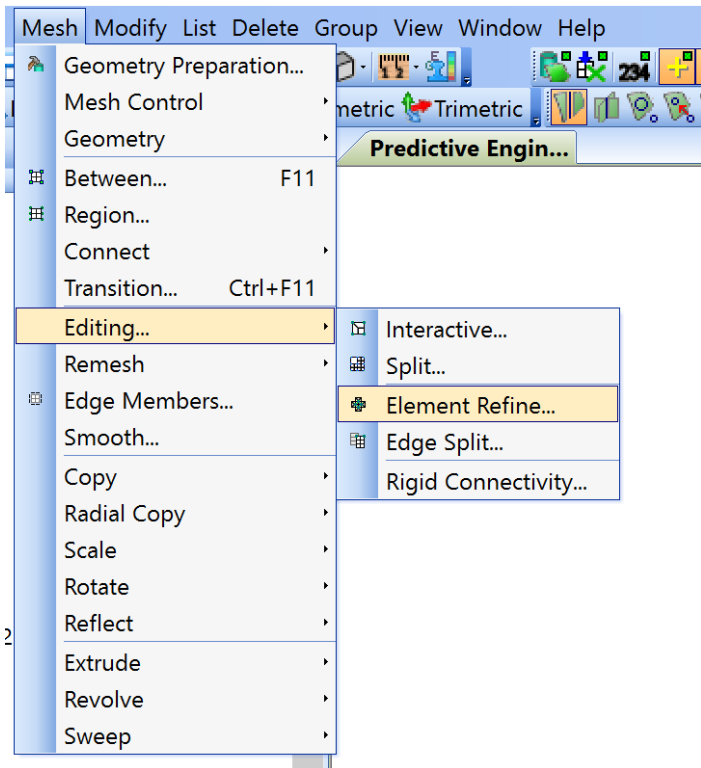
Mesh Modify List Delete Group View Window Help

Geometry Preparation...
Mesh Control
Geometry
Between... F11
Region...
Connect
Transition... Ctrl+F11
Editing...
Remesh
Edge Members...
Smooth...
Copy
Radial Copy
Scale
Rotate
Reflect
Extrude
Revolve
Sweep

Interactive...
Split...
Element Refine...
Edge Split...
Rigid Connectivity...

234
metric Trimetric
Predictive Engin...
2